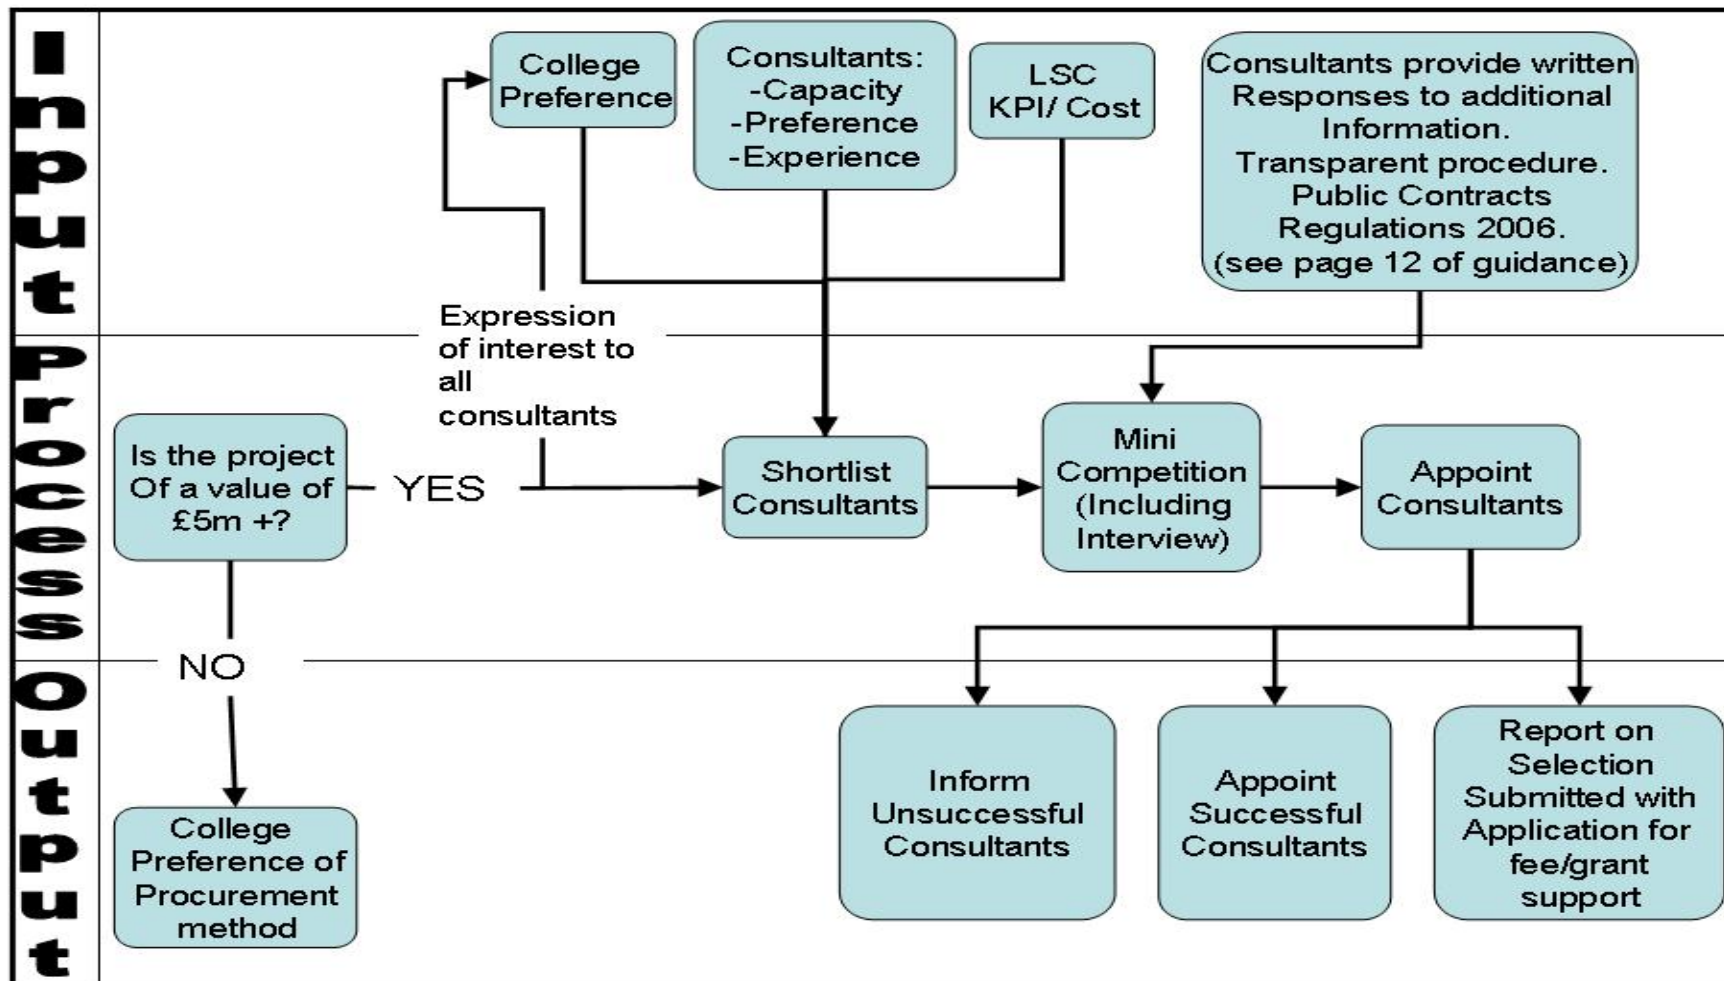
Input

College Preference

Consultants:
-Capacity
-Preference
-Experience

LSC
KPI/ Cost

Consultants provide written Responses to additional Information. Transparent procedure. Public Contracts Regulations 2006. (see page 12 of guidance)

Process

Expression of interest to all consultants

Is the project Of a value of £5m +?

YES

Shortlist Consultants

Mini Competition (Including Interview)

Appoint Consultants

NO

Output

College Preference of Procurement method

Inform Unsuccessful Consultants

Appoint Successful Consultants

Report on Selection Submitted with Application for fee/grant support